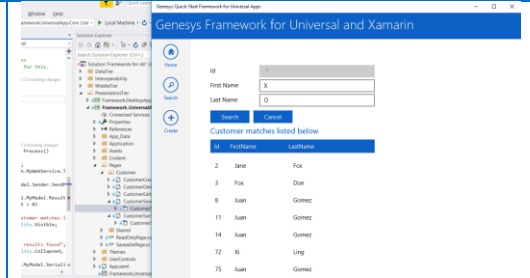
Genesys Quick-Start Framework for Universal Apps

Genesys Framework for Universal and Xamarin

Home

Search

Create

Id

First Name X

Last Name O

Search Cancel

Customer matches listed below

| Id | FirstName | LastName |
|---|---|---|
| 2 | Jane | Fox |
| 3 | Fox | Doe |
| 8 | Juan | Gomez |
| 9 | Juan | Gomez |
| 11 | Juan | Gomez |
| 12 | Juan | Gomez |
| 72 | Xi | Ling |
| 75 | Juan | Gomez |

Solution Explorer

Search Solution Explorer (Ctrl+;)

Solution 'Framework for All' (

DataTier

Interoperability

MiddleTier

PresentationTier

Framework.DesktopApp

Framework.Universal

Connected Services

Properties

References

App_Data

Application

Assets

Content

Pages

Customer

Customer

Shared

ReadOnlyPage.c

SaveablePage.cs

Themes

UserControls

App.xaml

Framework.Universal

Local Machine

for this.

Process()

.MyWebService.T

del.Sender.Send

.MyModel.Result

customer matches

ility.Visible;

results found";

ility.Collapsed;

.MyModel.Seriali